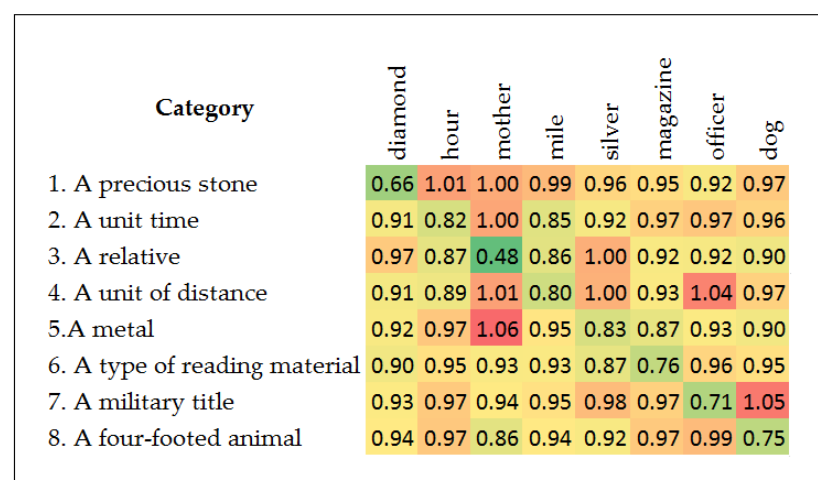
| Category | diamond | hour | mother | mile | silver | magazine | officer | dog |
|---|---|---|---|---|---|---|---|---|
| 1. A precious stone | 0.66 | 1.01 | 1.00 | 0.99 | 0.96 | 0.95 | 0.92 | 0.97 |
| 2. A unit time | 0.91 | 0.82 | 1.00 | 0.85 | 0.92 | 0.97 | 0.97 | 0.96 |
| 3. A relative | 0.97 | 0.87 | 0.48 | 0.86 | 1.00 | 0.92 | 0.92 | 0.90 |
| 4. A unit of distance | 0.91 | 0.89 | 1.01 | 0.80 | 1.00 | 0.93 | 1.04 | 0.97 |
| 5.A metal | 0.92 | 0.97 | 1.06 | 0.95 | 0.83 | 0.87 | 0.93 | 0.90 |
| 6. A type of reading material | 0.90 | 0.95 | 0.93 | 0.93 | 0.87 | 0.76 | 0.96 | 0.95 |
| 7. A military title | 0.93 | 0.97 | 0.94 | 0.95 | 0.98 | 0.97 | 0.71 | 1.05 |
| 8. A four-footed animal | 0.94 | 0.97 | 0.86 | 0.94 | 0.92 | 0.97 | 0.99 | 0.75 |